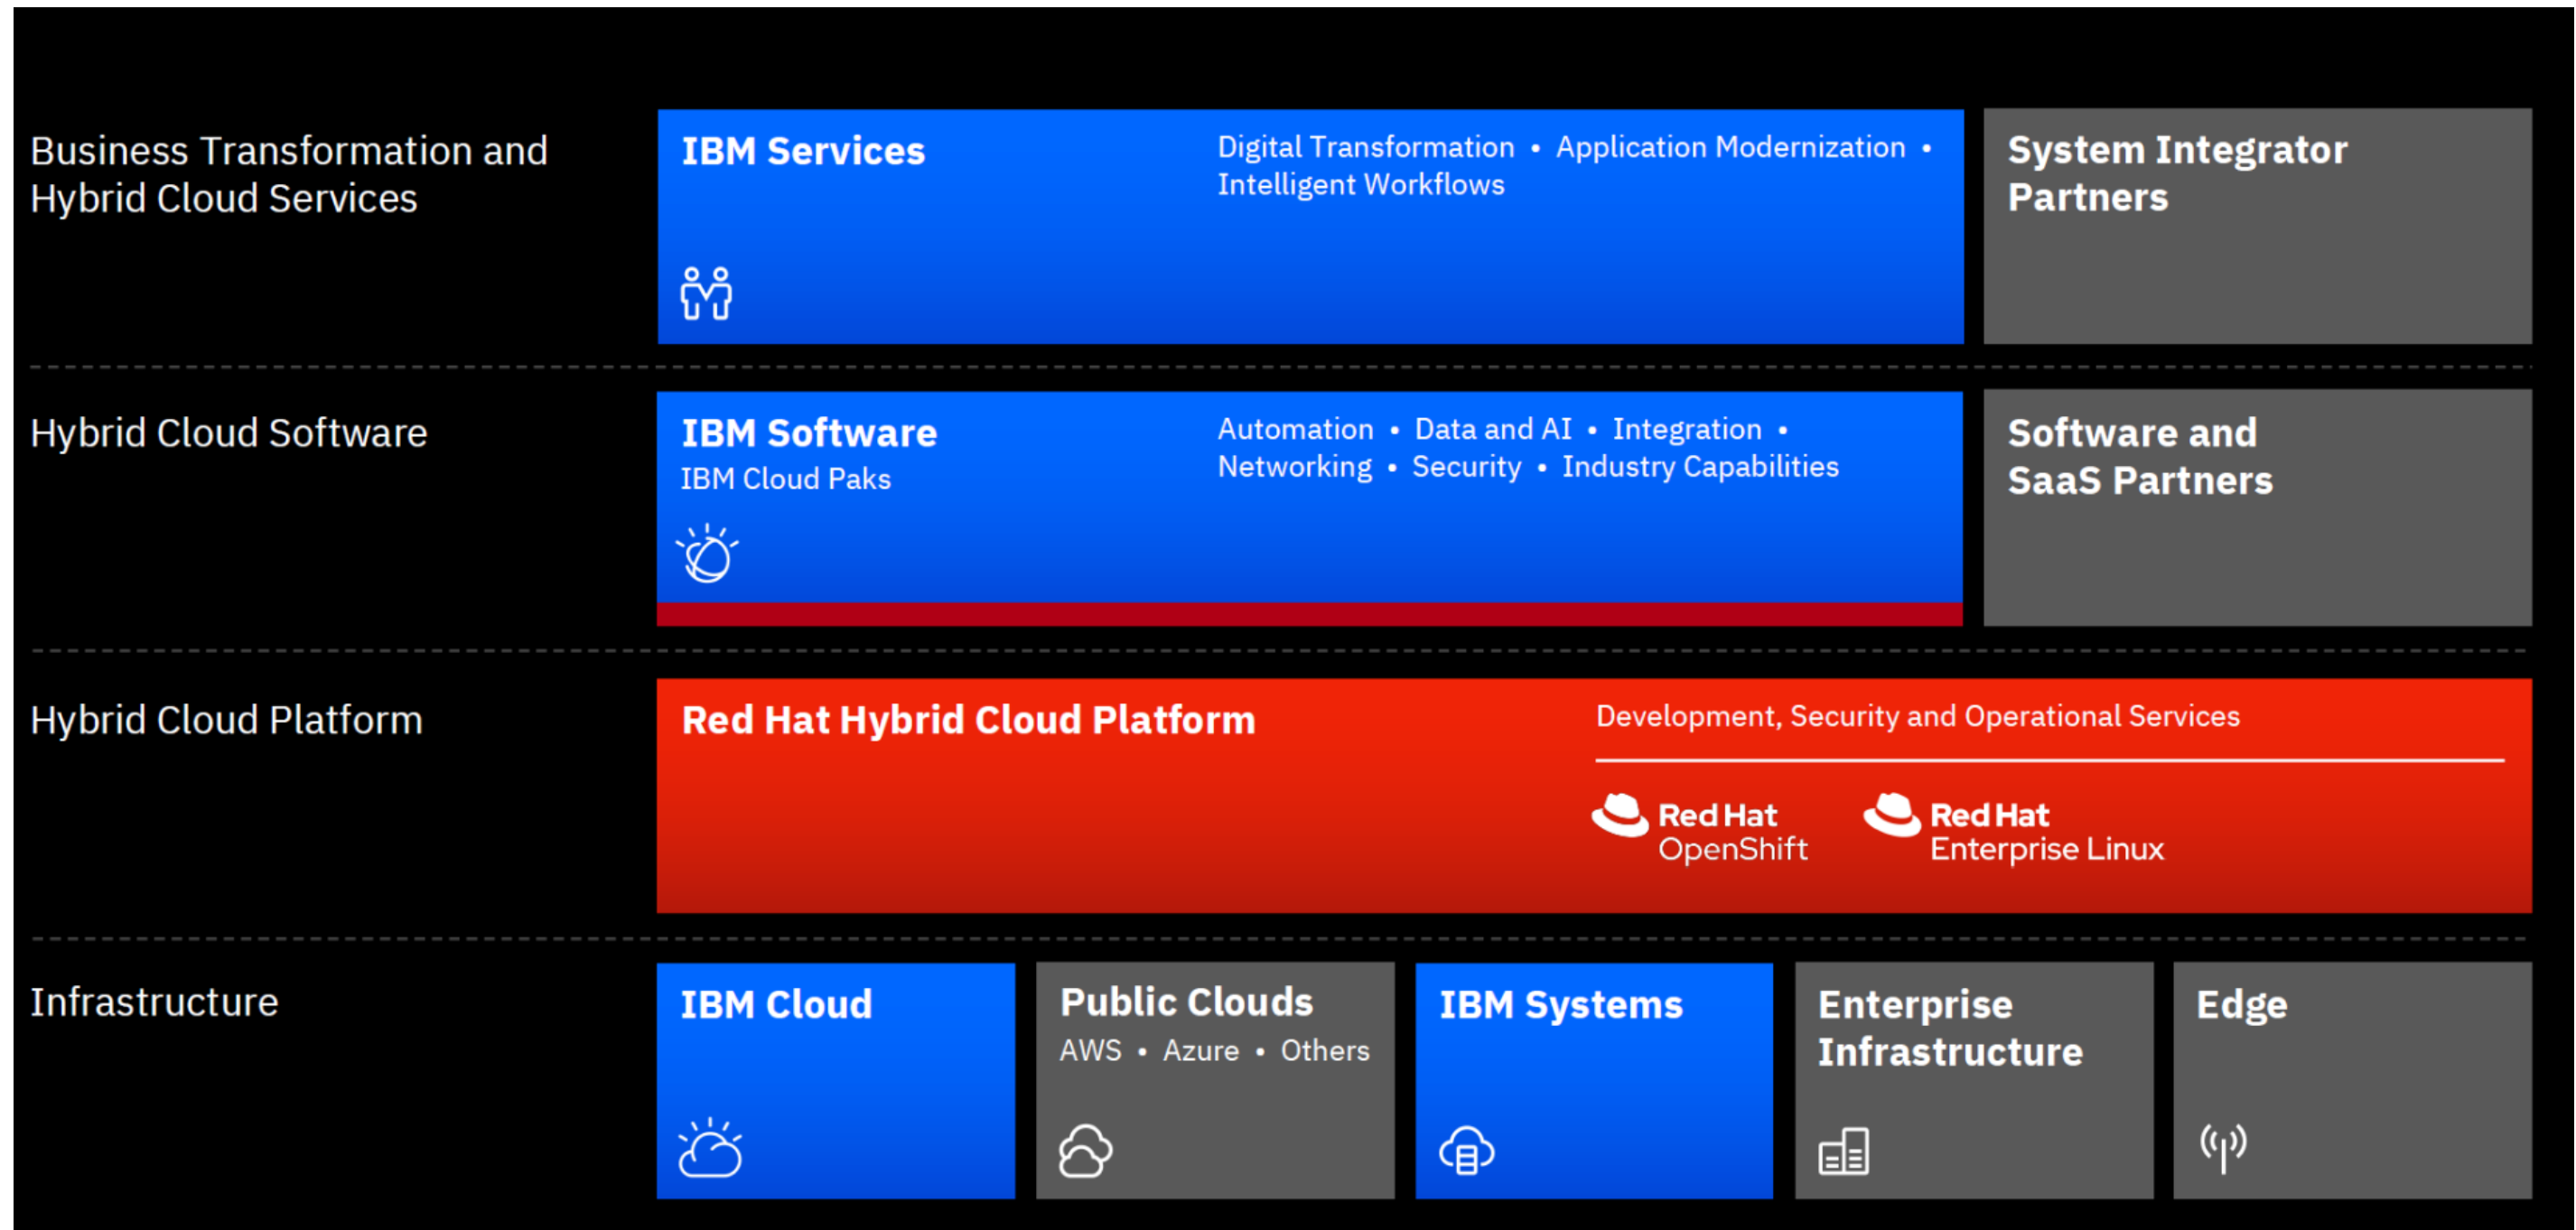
Business Transformation and Hybrid Cloud Services

IBM Services

Digital Transformation • Application Modernization • Intelligent Workflows

System Integrator Partners

Hybrid Cloud Software

IBM Software

IBM Cloud Paks

Automation • Data and AI • Integration • Networking • Security • Industry Capabilities

Software and SaaS Partners

Hybrid Cloud Platform

Red Hat Hybrid Cloud Platform

Development, Security and Operational Services

Red Hat OpenShift

Red Hat Enterprise Linux

Infrastructure

IBM Cloud

Public Clouds

AWS • Azure • Others

IBM Systems

Enterprise Infrastructure

Edge